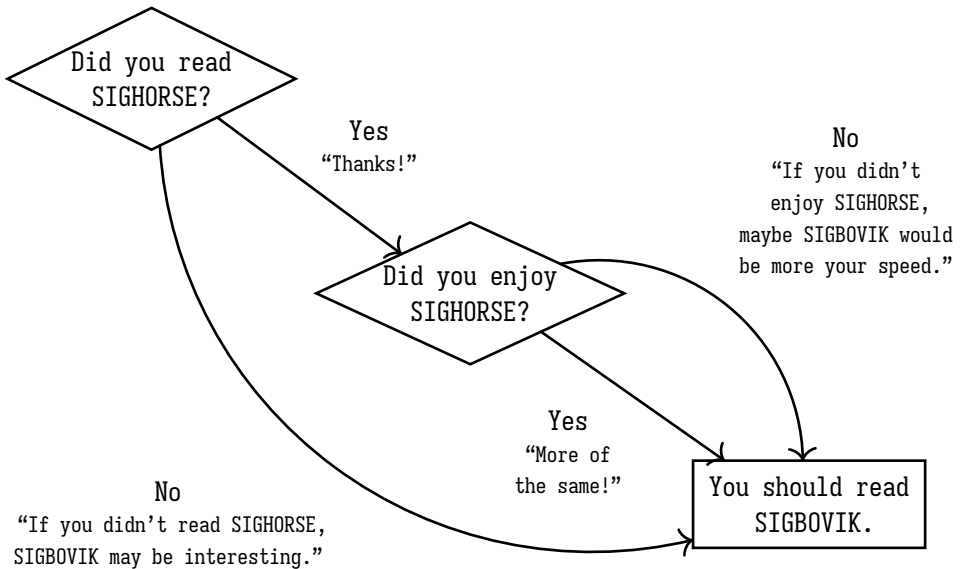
Did you read SIGHORSE?

Yes
“Thanks!”

No
“If you didn’t enjoy SIGHORSE, maybe SIGBOVIK would be more your speed.”

Did you enjoy SIGHORSE?

Yes
“More of the same!”

No
“If you didn’t read SIGHORSE, SIGBOVIK may be interesting.”

You should read SIGBOVIK.